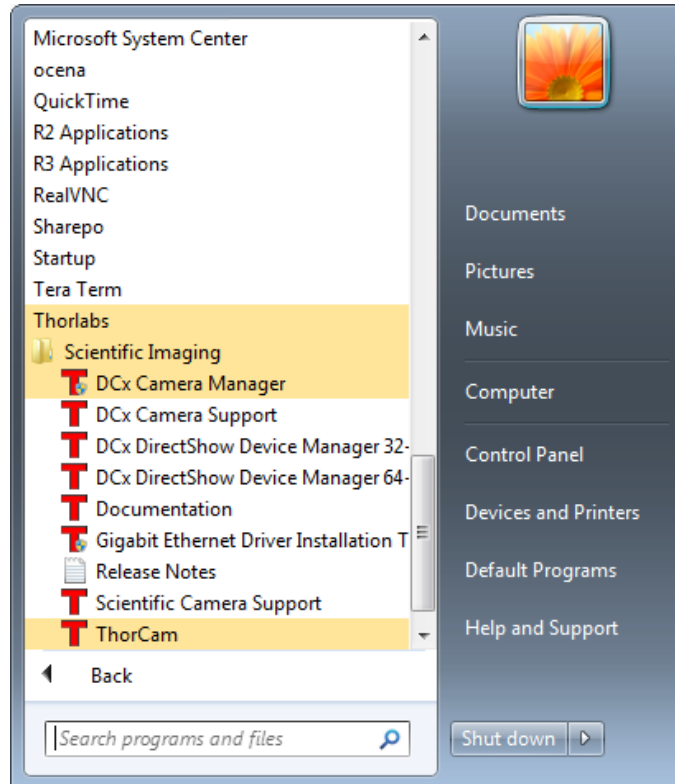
Microsoft System Center
ocena
QuickTime
R2 Applications
R3 Applications
RealVNC
Sharepo
Startup
Tera Term
Thorlabs
Scientific Imaging
DCx Camera Manager
DCx Camera Support
DCx DirectShow Device Manager 32-
DCx DirectShow Device Manager 64-
Documentation
Gigabit Ethernet Driver Installation T
Release Notes
Scientific Camera Support
ThorCam

Back

Search programs and files

Documents
Pictures
Music
Computer
Control Panel
Devices and Printers
Default Programs
Help and Support

Shut down